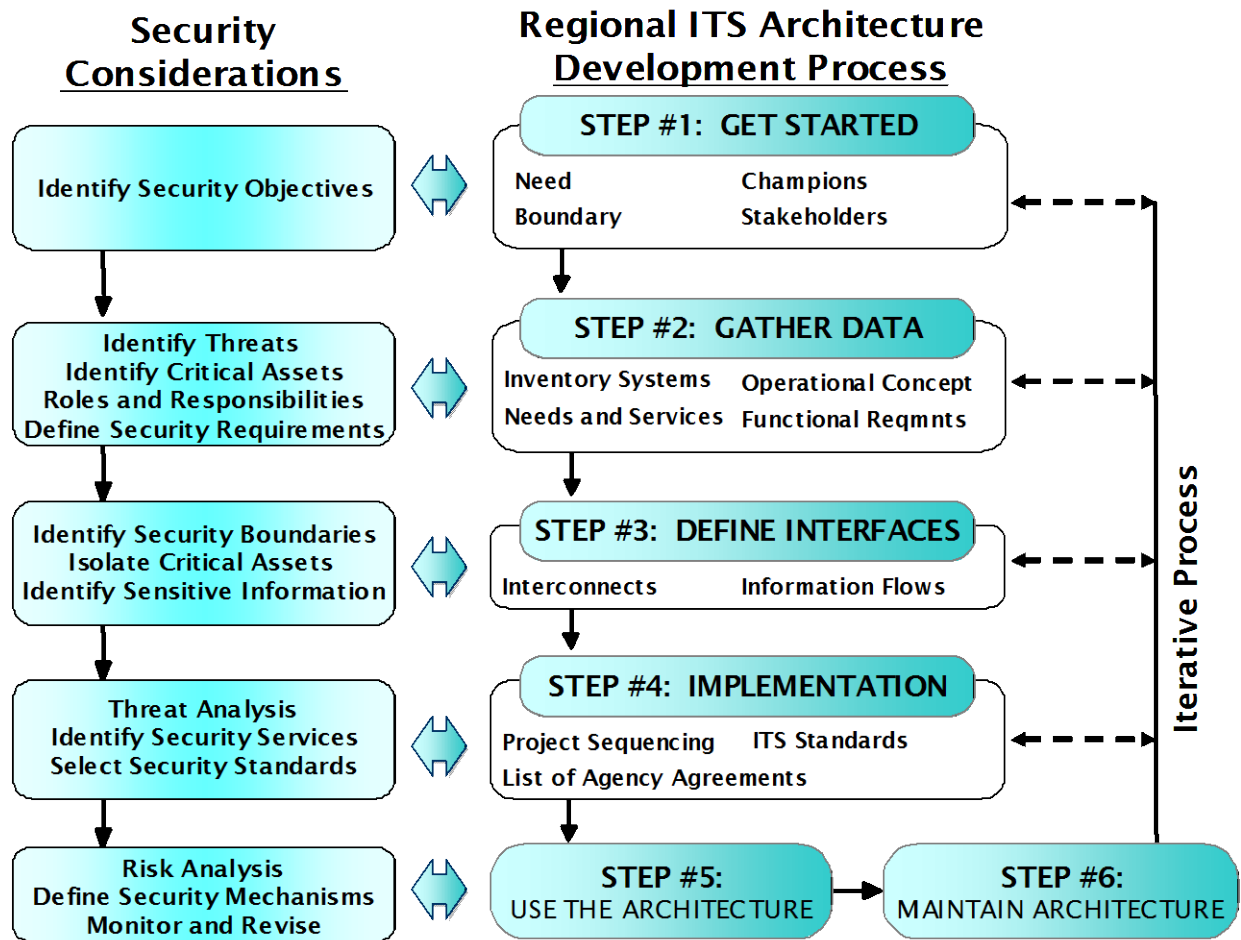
Security Considerations

Regional ITS Architecture Development Process

Identify Security Objectives

STEP #1: GET STARTED

Need
Boundary
Champions
Stakeholders

Identify Threats
Identify Critical Assets
Roles and Responsibilities
Define Security Requirements

STEP #2: GATHER DATA

Inventory Systems
Needs and Services
Operational Concept
Functional Reqmnts

Identify Security Boundaries
Isolate Critical Assets
Identify Sensitive Information

STEP #3: DEFINE INTERFACES

Interconnects
Information Flows

Threat Analysis
Identify Security Services
Select Security Standards

STEP #4: IMPLEMENTATION

Project Sequencing
ITS Standards
List of Agency Agreements

Risk Analysis
Define Security Mechanisms
Monitor and Revise

STEP #5:
USE THE ARCHITECTURE

STEP #6:
MAINTAIN ARCHITECTURE

Iterative Process